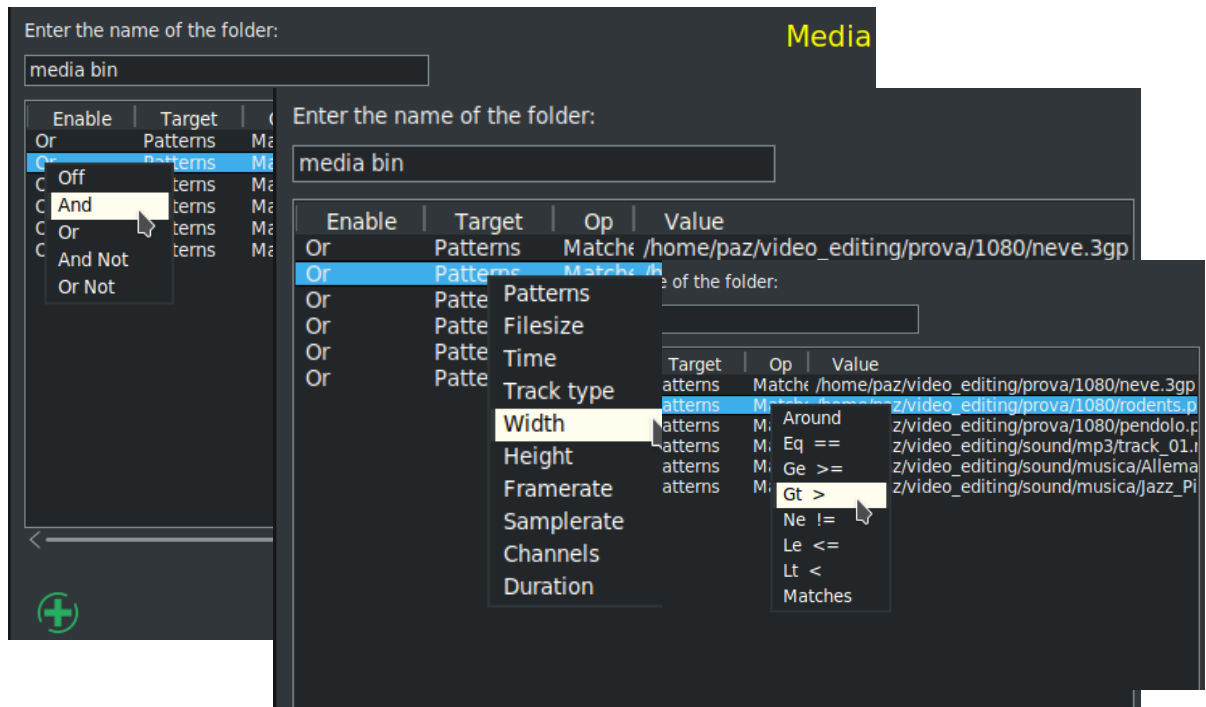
Enter the name of the folder:

Media

media bin

| Enable | Target | C |
|---|---|---|
| Or | Patterns | Ma |
| Or | Patterns | Ma |
| C | tterns | Ma |
| C | tterns | Ma |
| C | tterns | Ma |
| C | tterns | Ma |

Off
And
Or
And Not
Or Not

Enter the name of the folder:

media bin

| Enable | Target | Op | Value |
|---|---|---|---|
| Or | Patterns | Matche | /home/paz/video_editing/prova/1080/neve.3gp |
| Or | Patterns | Matche | /h |
| Or | Patte | | |
| Or | Patte | | |
| Or | Patte | | |
| Or | Patte | | |

Patterns
Filesize
Time
Track type
Width
Height
Framerate
Samplerate
Channels
Duration

e of the folder:

| Target | Op | Value |
|---|---|---|
| atterns | Matche | /home/paz/video_editing/prova/1080/neve.3gp |
| atterns | Match | paz/video_editing/prova/1080/rodents.p |
| atterns | Ma | z/video_editing/prova/1080/pendolo.p |
| atterns | Ma | z/video_editing/sound/mp3/track_01.r |
| atterns | Ma | z/video_editing/sound/musica/Allema |
| atterns | Ma | z/video_editing/sound/musica/Jazz_Pi |

Around
Eq ==
Ge >=
Gt >
Ne !=
Le <=
Lt <
Matches